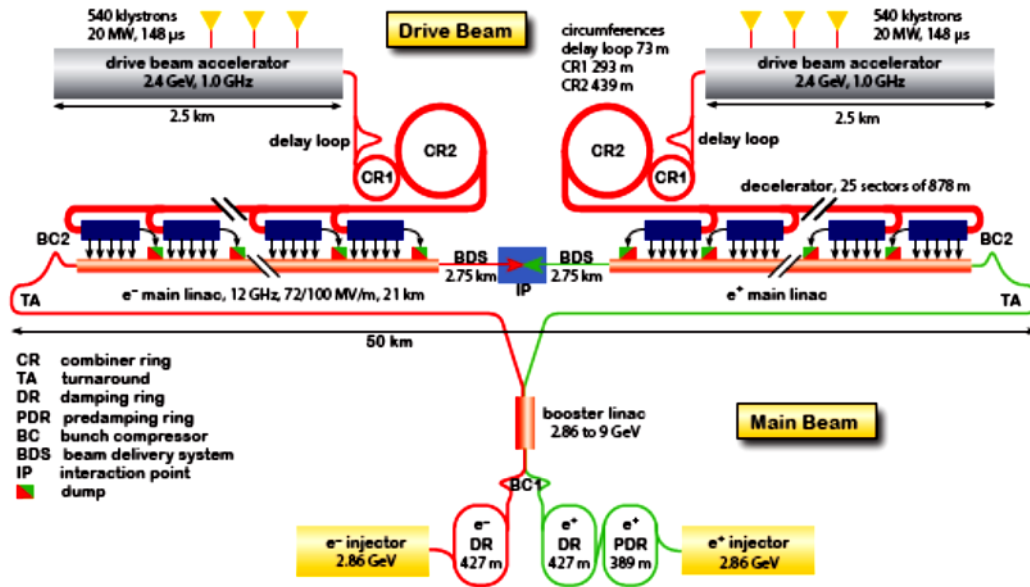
540 klystrons
20 MW, 148 μs

Drive Beam

circumferences
delay loop 73 m
CR1 293 m
CR2 439 m

540 klystrons
20 MW, 148 μs

drive beam accelerator
2.4 GeV, 1.0 GHz

drive beam accelerator
2.4 GeV, 1.0 GHz

2.5 km

2.5 km

delay loop

delay loop

CR2

CR2

CR1

CR1

decelerator, 25 sectors of 878 m

BC2

BC2

BDS
2.75 km

IP

BDS
2.75 km

TA

$e^-$ main linac, 12 GHz, 72/100 MV/m, 21 km

$e^+$ main linac

TA

50 km

CR combiner ring
TA turnaround
DR damping ring
PDR predamping ring
BC bunch compressor
BDS beam delivery system
IP interaction point
dump

booster linac
2.86 to 9 GeV

Main Beam

BC1

$e^-$ injector
2.86 GeV

$e^-$
DR
427 m

$e^+$
DR
427 m

$e^+$
PDR
389 m

$e^+$ injector
2.86 GeV